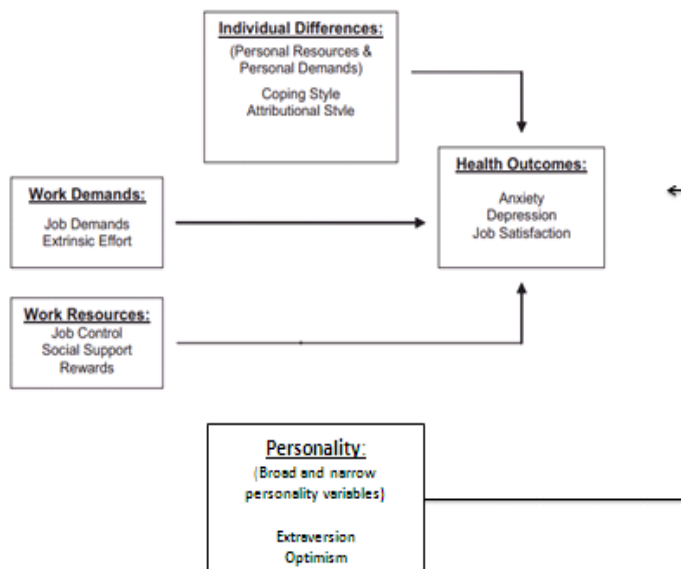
Individual Differences:
(Personal Resources & Personal Demands)
Coping Style
Attributional Style

Work Demands:
Job Demands
Extrinsic Effort

Health Outcomes:
Anxiety
Depression
Job Satisfaction

Work Resources:
Job Control
Social Support
Rewards

Personality:
(Broad and narrow personality variables)
Extraversion
Optimism